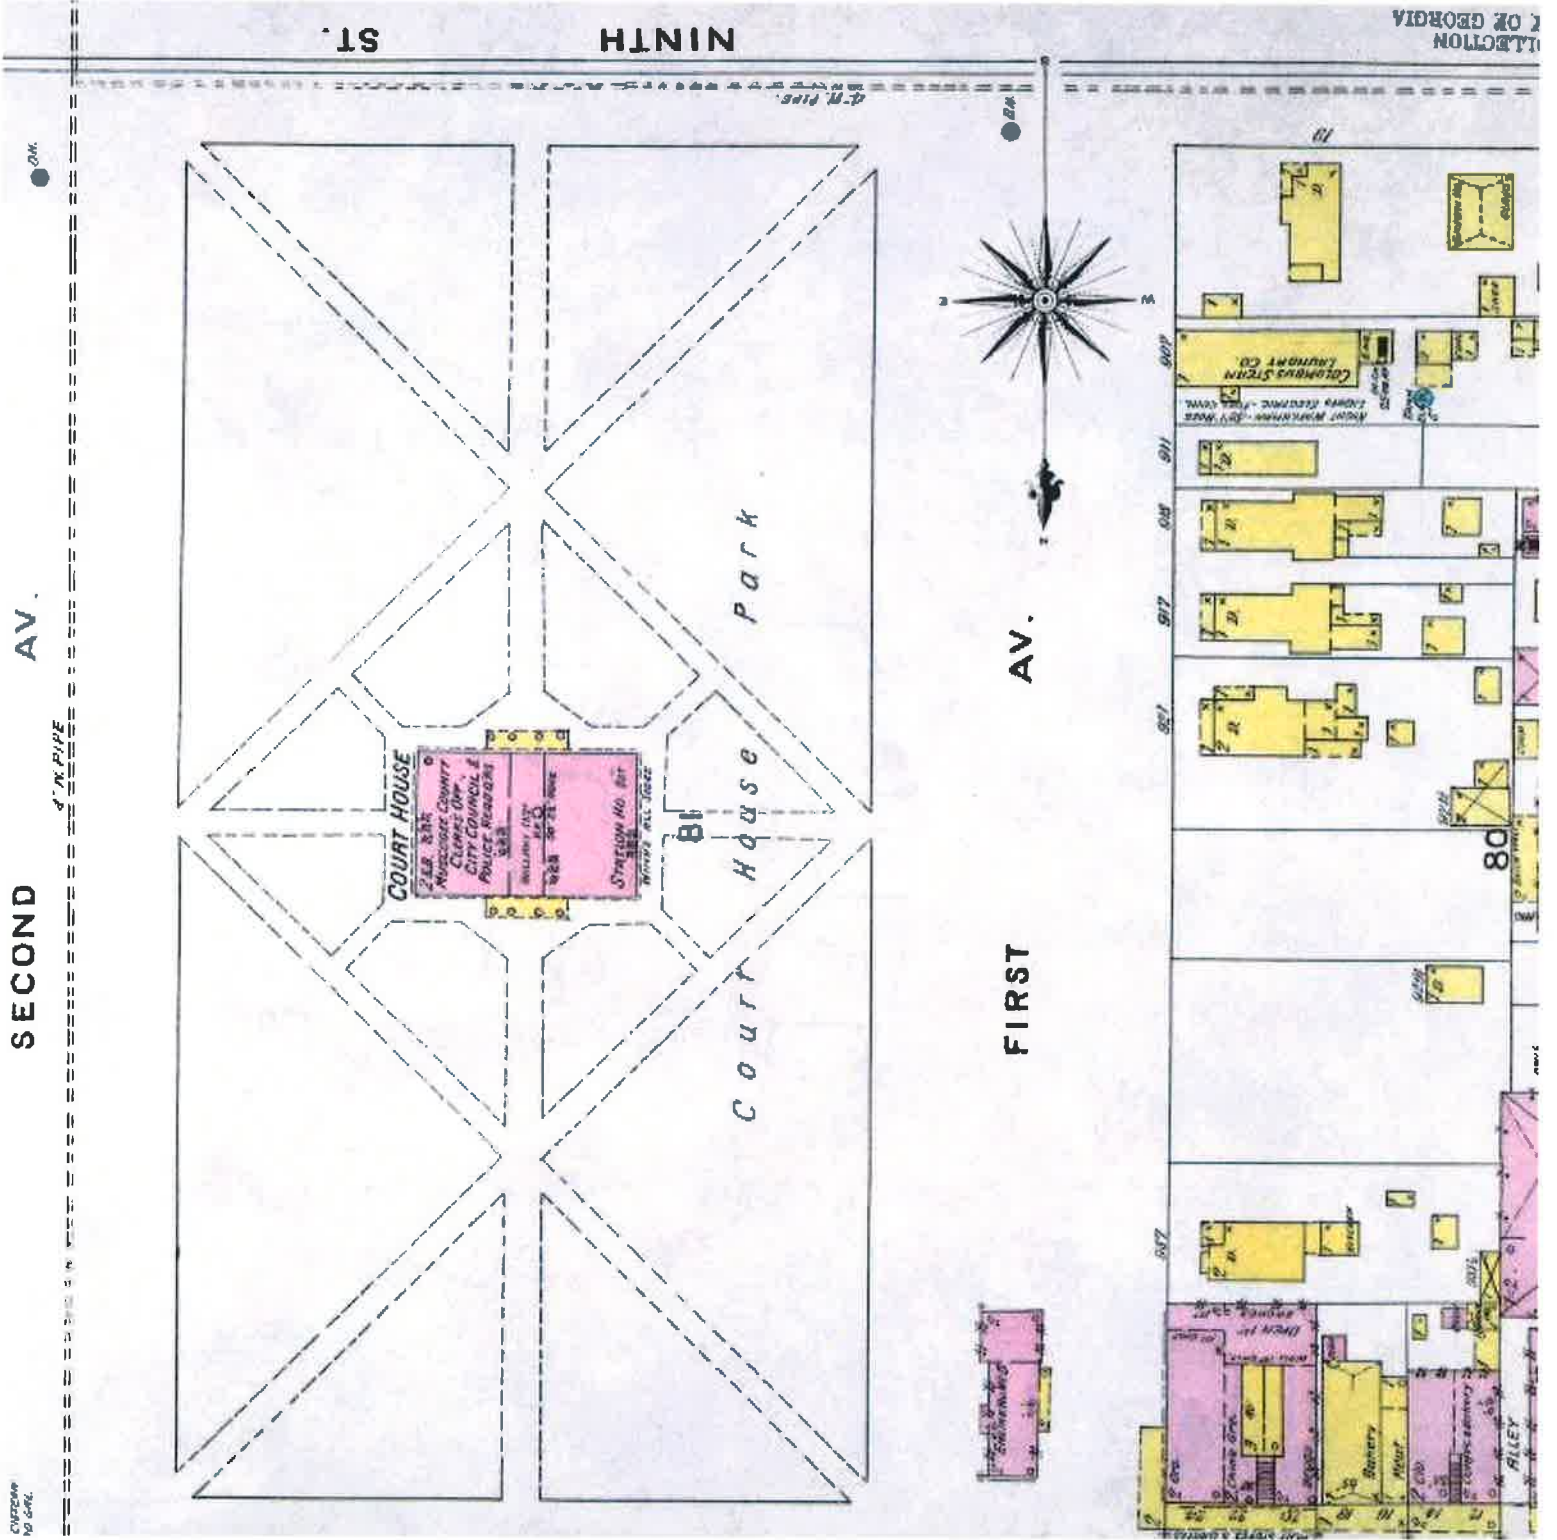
NINTH ST.

COLLECTION
OF GEORGIA

SECOND AV.

4" W. PIPE

FIRST AV.

Court House Park

COURT HOUSE
2 & B. B.R.
MUSCOGEE COUNTY
CLERKS OFF.
CITY COUNCIL &
POLICE HEADQRS.

STATION HO. DIST.

81

80

Columbus Steam Laundry Co.

907

911

915

917

921

947

ALLEY

Bakery

Gro.

Meat

N
S
E
W